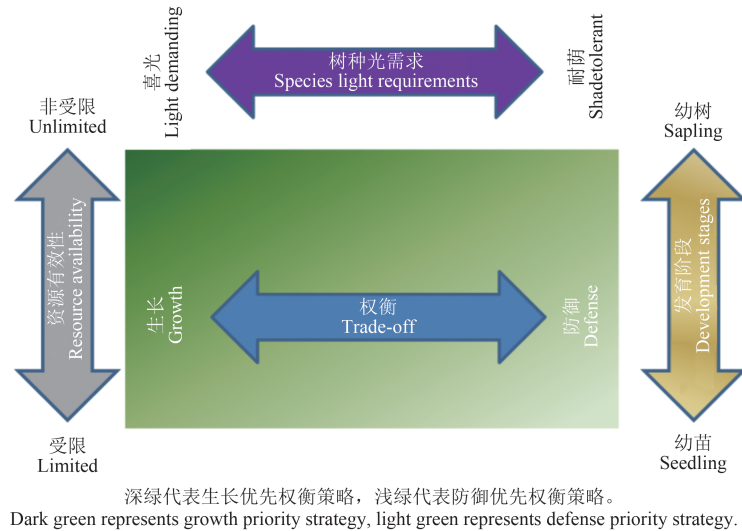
喜光
Light demanding

树种光需求
Species light requirements

耐荫
Shadetolerant

非受限
Unlimited

幼树
Sapling

资源有效性
Resource availability

生长
Growth

权衡
Trade-off

防御
Defense

发育阶段
Development stages

受限
Limited

幼苗
Seedling

深绿代表生长优先权衡策略，浅绿代表防御优先权衡策略。
Dark green represents growth priority strategy, light green represents defense priority strategy.